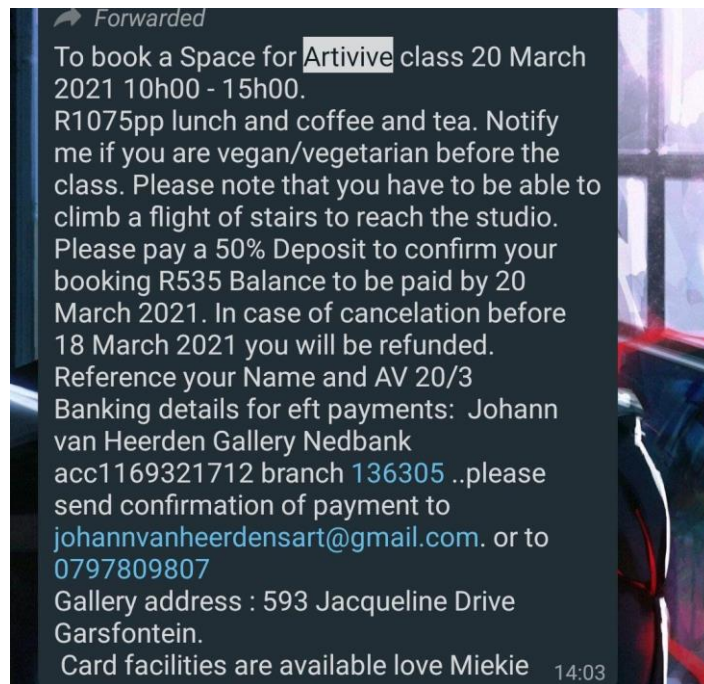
Forwarded
To book a Space for Artivive class 20 March 2021 10h00 - 15h00.
R1075pp lunch and coffee and tea. Notify me if you are vegan/vegetarian before the class. Please note that you have to be able to climb a flight of stairs to reach the studio. Please pay a 50% Deposit to confirm your booking R535 Balance to be paid by 20 March 2021. In case of cancelation before 18 March 2021 you will be refunded.
Reference your Name and AV 20/3
Banking details for eft payments: Johann van Heerden Gallery Nedbank acc1169321712 branch 136305 ..please send confirmation of payment to johannvanheerdensart@gmail.com. or to 0797809807
Gallery address : 593 Jacqueline Drive Garsfontein.
Card facilities are available love Miekie 14:03